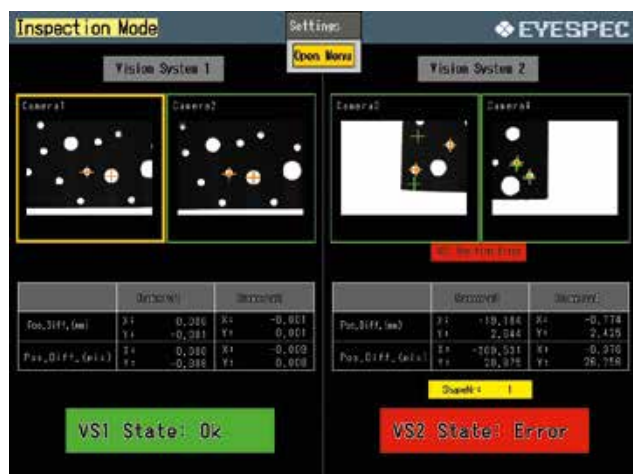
Inspection Mode

Settings

Open Menu

EYESPEC

Vision System 1

Vision System 2

Camera1

Camera2

Camera3

Camera4

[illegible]

| | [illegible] | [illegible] |
|---|---|---|
| Pos.Diff.(mm) | X: 0.380 Y: -0.381 | X: -0.001 Y: 0.001 |
| Pos.Diff.(mils) | X: 0.380 Y: -0.388 | X: -0.009 Y: 0.008 |

| | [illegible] | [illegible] |
|---|---|---|
| Pos.Diff.(mm) | X: -19.184 Y: 2.844 | X: -0.774 Y: 2.425 |
| Pos.Diff.(mils) | X: -309.531 Y: 28.879 | X: -0.370 Y: 26.758 |

ShapeNr: 1

VS1 State: Ok

VS2 State: Error